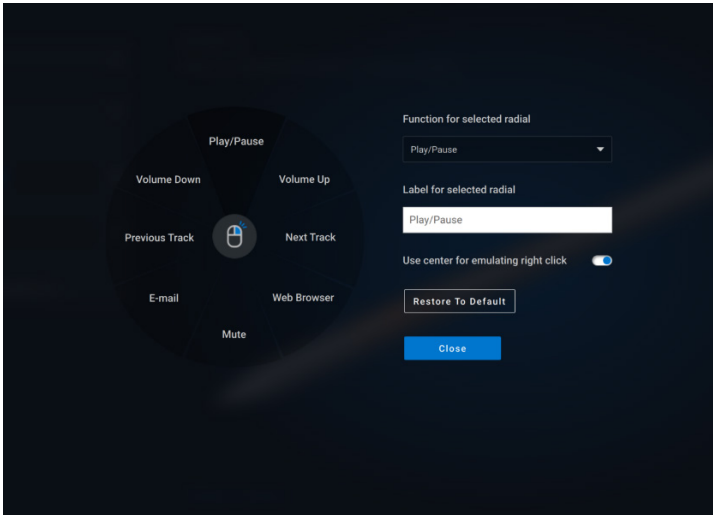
Play/Pause

Volume Down

Volume Up

Previous Track

Next Track

E-mail

Web Browser

Mute

Function for selected radial

Play/Pause

Label for selected radial

Play/Pause

Use center for emulating right click

Restore To Default

Close